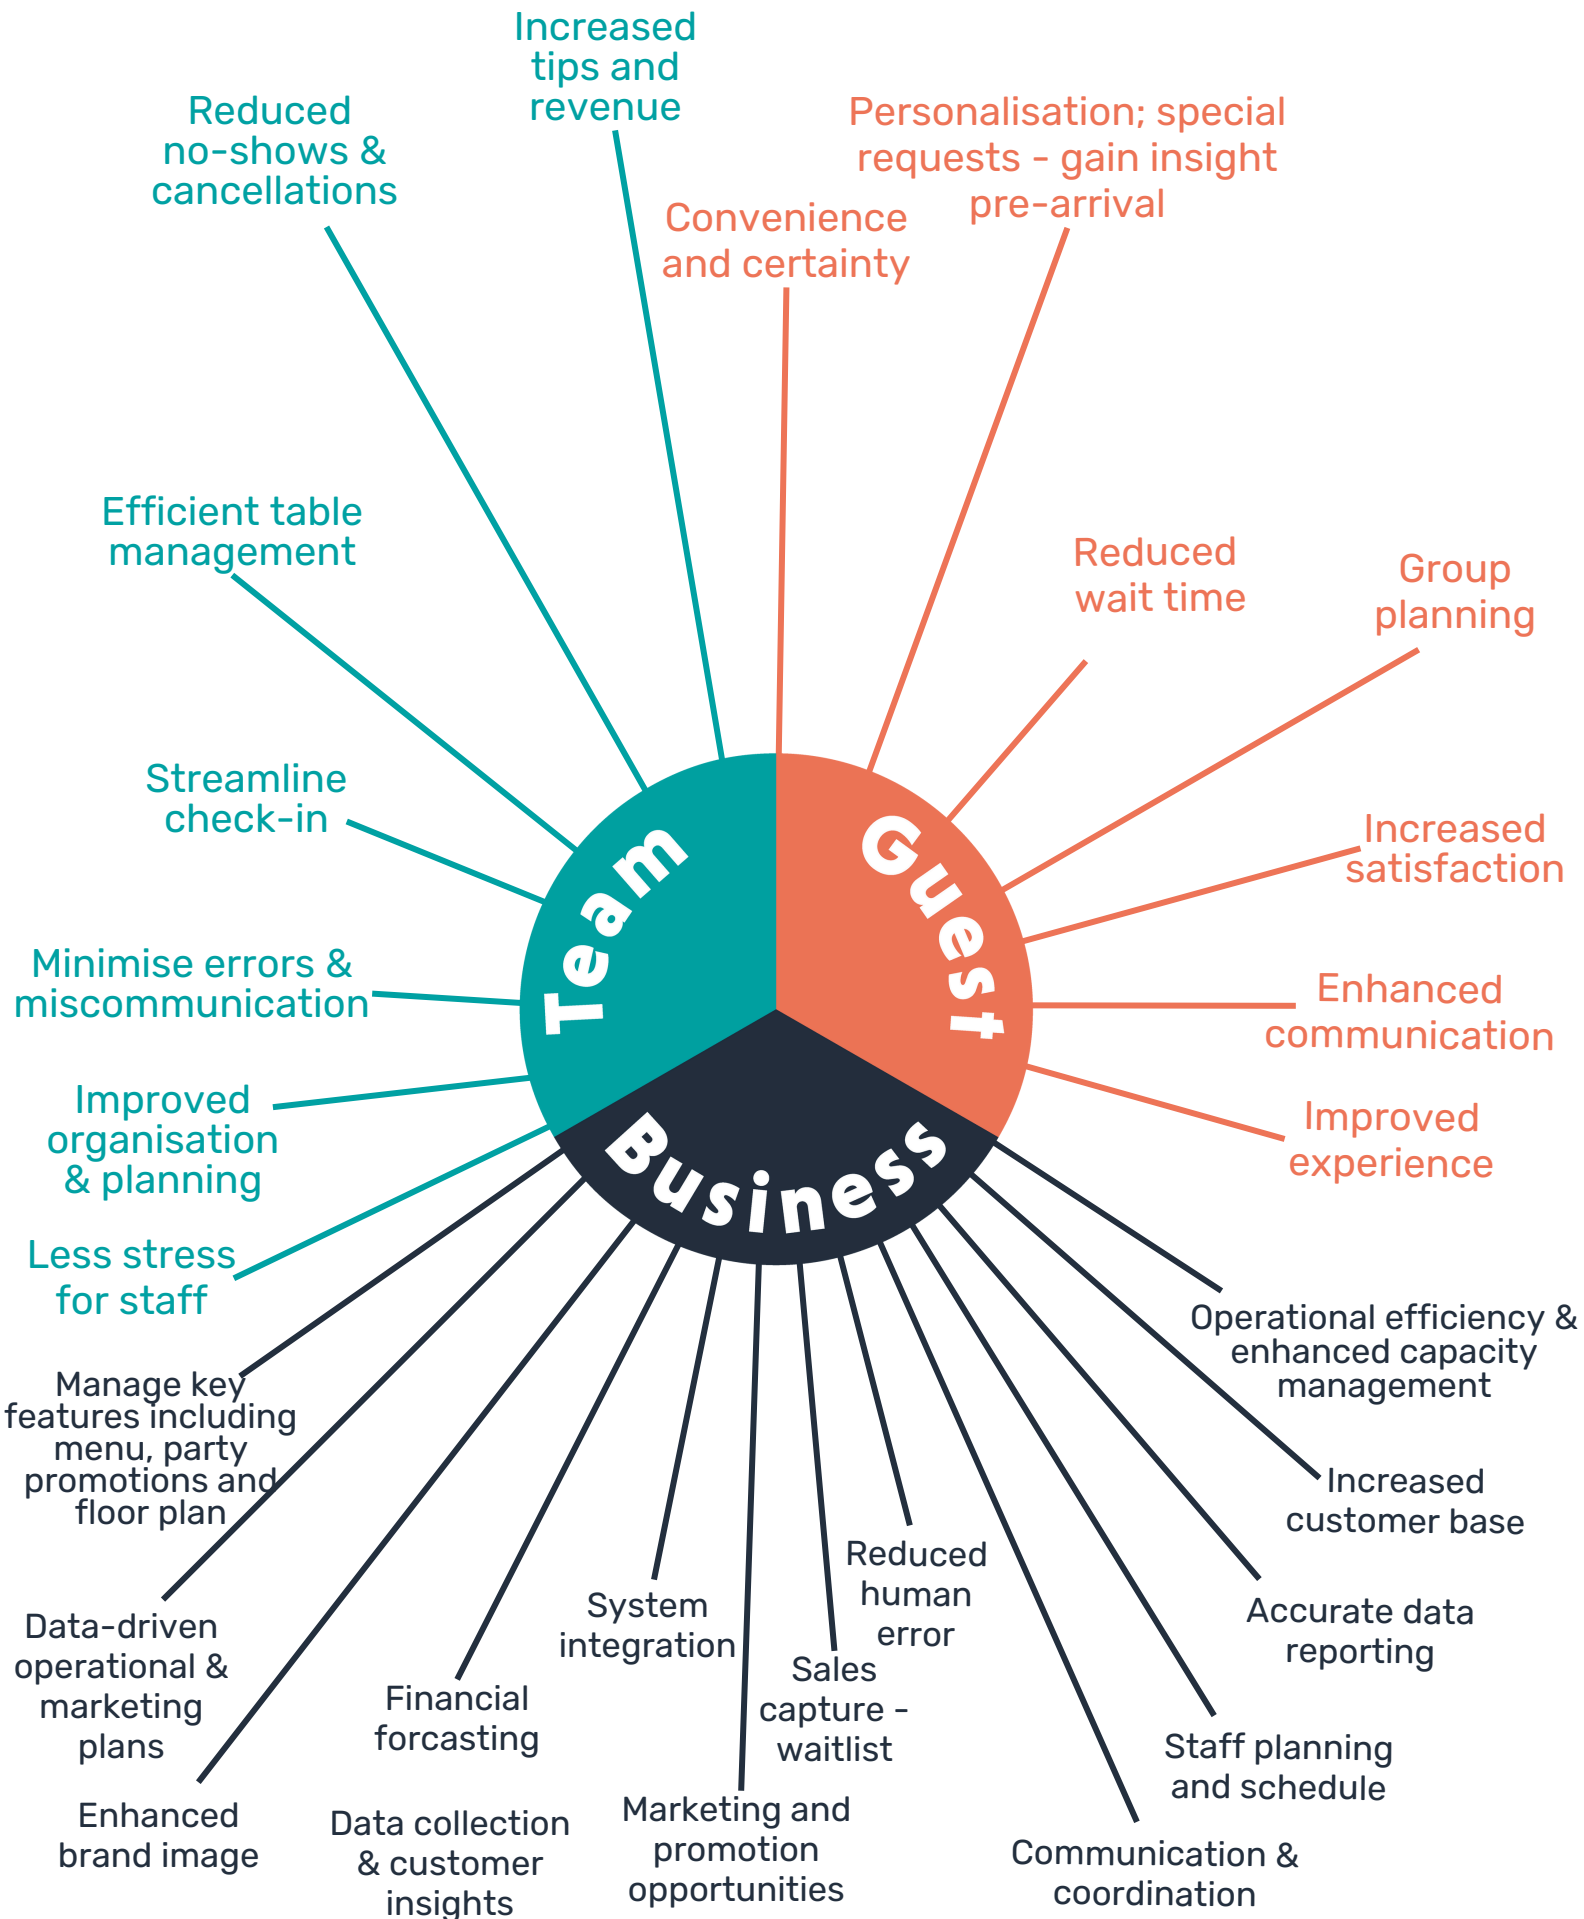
Increased tips and revenue

Reduced no-shows & cancellations

Personalisation; special requests - gain insight pre-arrival

Convenience and certainty

Efficient table management

Reduced wait time

Group planning

Streamline check-in

Team

Guest

Increased satisfaction

Minimise errors & miscommunication

Enhanced communication

Improved organisation & planning

Improved experience

Business

Less stress for staff

Operational efficiency & enhanced capacity management

Manage key features including menu, party promotions and floor plan

Increased customer base

Reduced human error

Accurate data reporting

System integration

Data-driven operational & marketing plans

Sales capture - waitlist

Financial forcasting

Staff planning and schedule

Enhanced brand image

Marketing and promotion opportunities

Data collection & customer insights

Communication & coordination